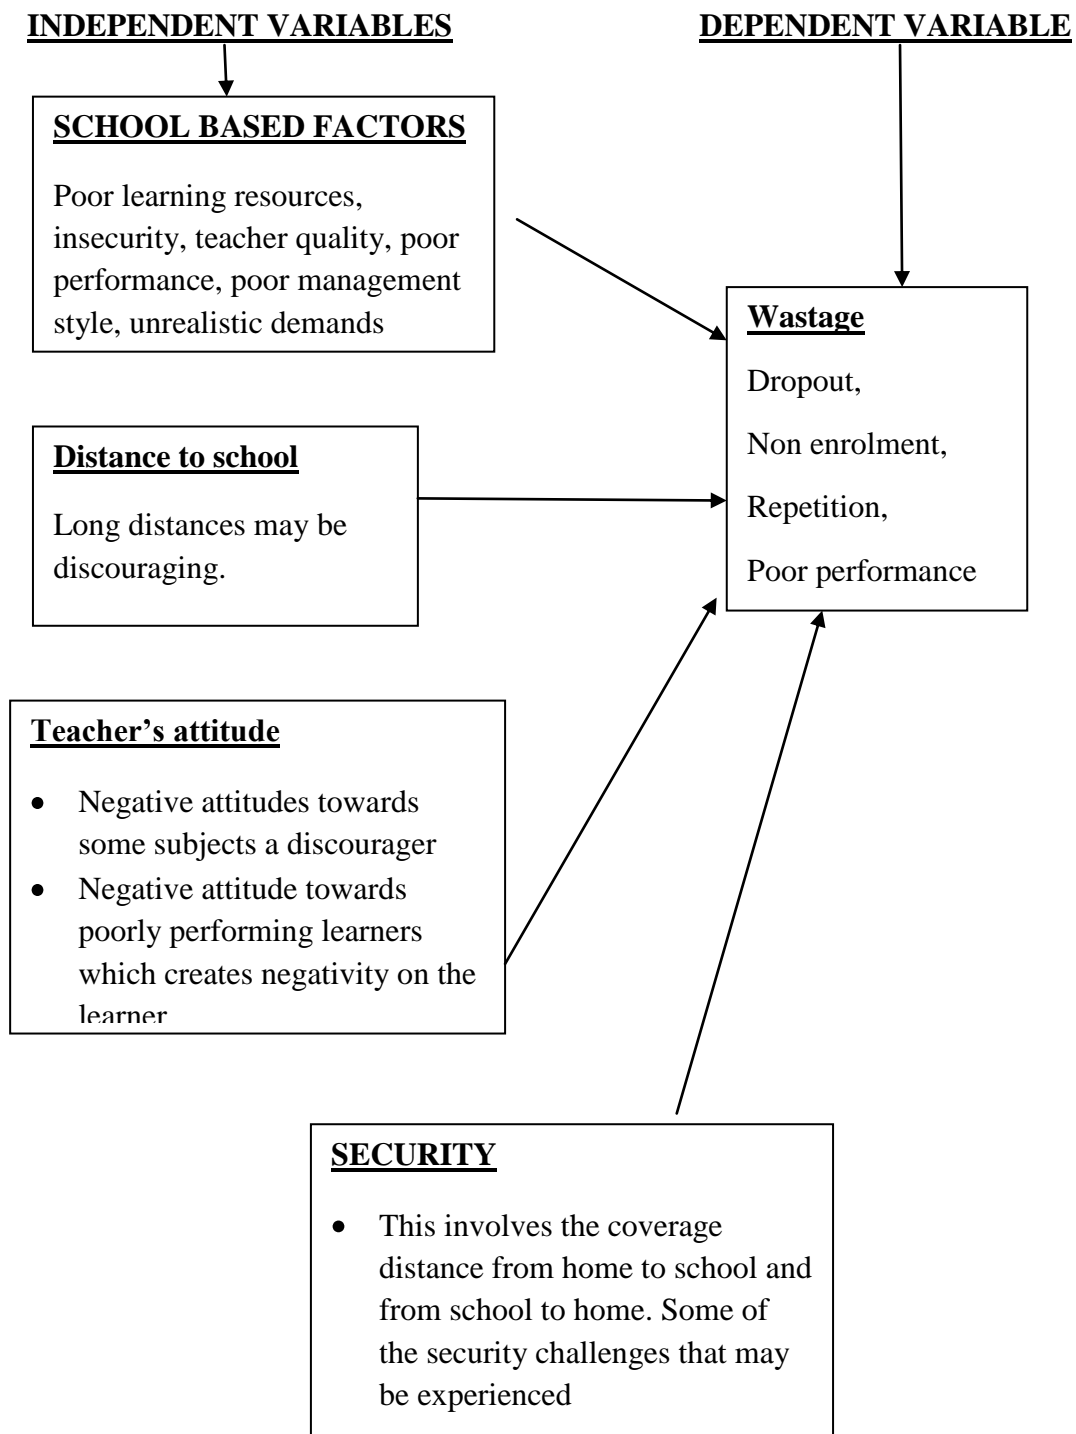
INDEPENDENT VARIABLES

DEPENDENT VARIABLE

SCHOOL BASED FACTORS

Poor learning resources, insecurity, teacher quality, poor performance, poor management style, unrealistic demands

Wastage

Dropout,

Non enrolment,

Repetition,

Poor performance

Distance to school

Long distances may be discouraging.

Teacher's attitude

- Negative attitudes towards some subjects a discourager
- Negative attitude towards poorly performing learners which creates negativity on the learner

SECURITY

- This involves the coverage distance from home to school and from school to home. Some of the security challenges that may be experienced